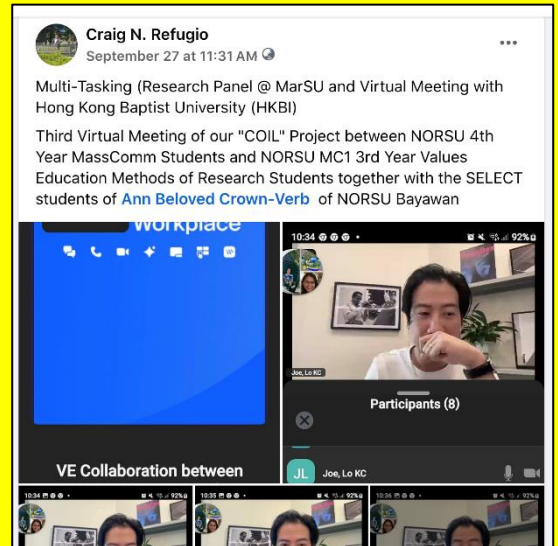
Craig N. Refugio
September 27 at 11:31 AM

Multi-Tasking (Research Panel @ MarSU and Virtual Meeting with Hong Kong Baptist University (HKBI)

Third Virtual Meeting of our "COIL" Project between NORSU 4th Year MassComm Students and NORSU MC1 3rd Year Values Education Methods of Research Students together with the SELECT students of Ann Beloved Crown-Verb of NORSU Bayawan

Workplace

VE Collaboration between

10:34 92%

Joe, Lo KC

Participants (8)

JL Joe, Lo KC

10:34 92%
10:35 92%
10:36 92%